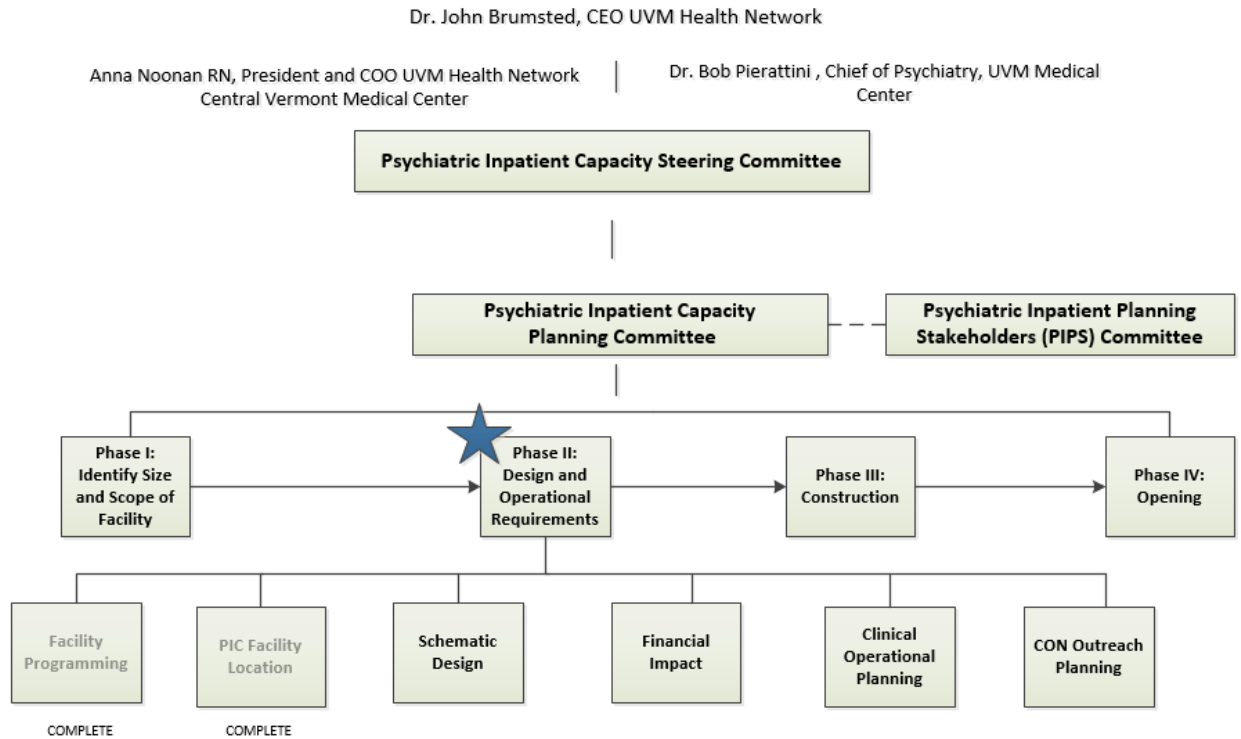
Dr. John Brumsted, CEO UVM Health Network

Anna Noonan RN, President and COO UVM Health Network Central Vermont Medical Center

Dr. Bob Pierattini , Chief of Psychiatry, UVM Medical Center

Psychiatric Inpatient Capacity Steering Committee

Psychiatric Inpatient Capacity Planning Committee

Psychiatric Inpatient Planning Stakeholders (PIPS) Committee

Phase I: Identify Size and Scope of Facility

Phase II: Design and Operational Requirements

Phase III: Construction

Phase IV: Opening

Facility Programming

PIC Facility Location

Schematic Design

Financial Impact

Clinical Operational Planning

CON Outreach Planning

COMPLETE

COMPLETE